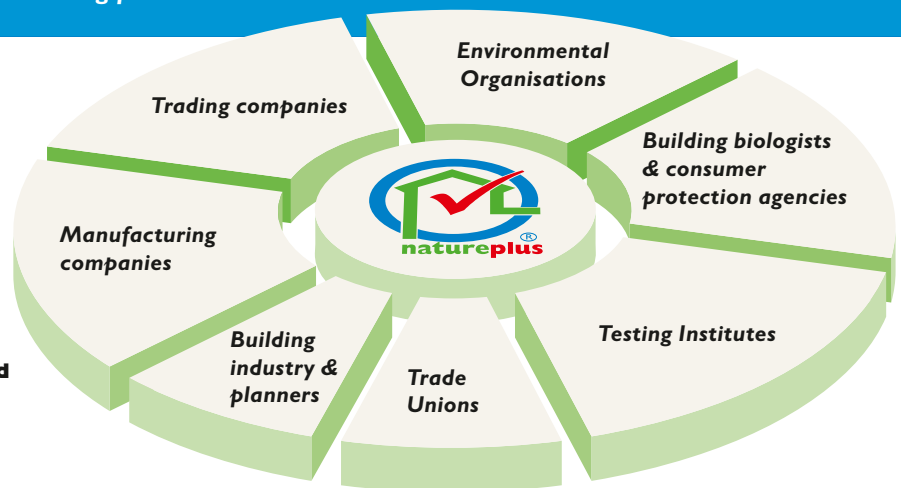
Environmental Organisations

Building biologists & consumer protection agencies

Testing Institutes

Trade Unions

Building industry & planners

Manufacturing companies

Trading companies

natureplus ®

d